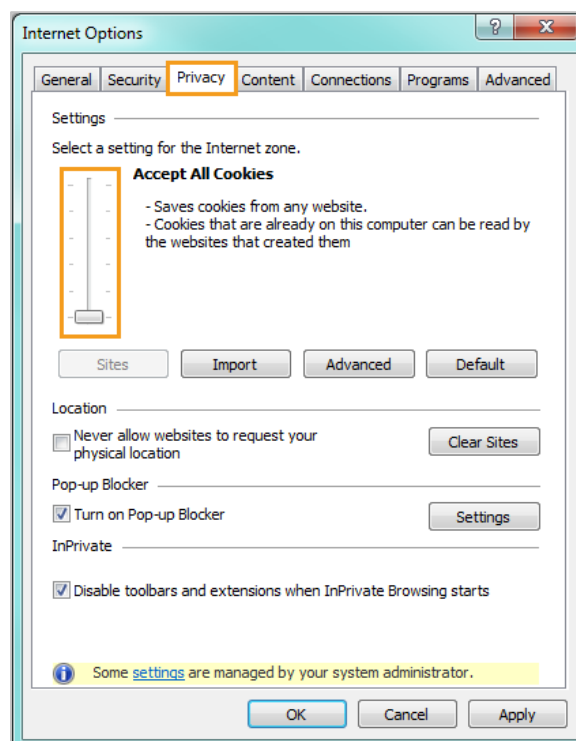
Internet Options

?

General Security Privacy Content Connections Programs Advanced

Settings

Select a setting for the Internet zone.

Accept All Cookies

- Saves cookies from any website.
- Cookies that are already on this computer can be read by the websites that created them

Sites Import Advanced Default

Location

Never allow websites to request your physical location

Clear Sites

Pop-up Blocker

Turn on Pop-up Blocker

Settings

InPrivate

Disable toolbars and extensions when InPrivate Browsing starts

Some settings are managed by your system administrator.

OK Cancel Apply